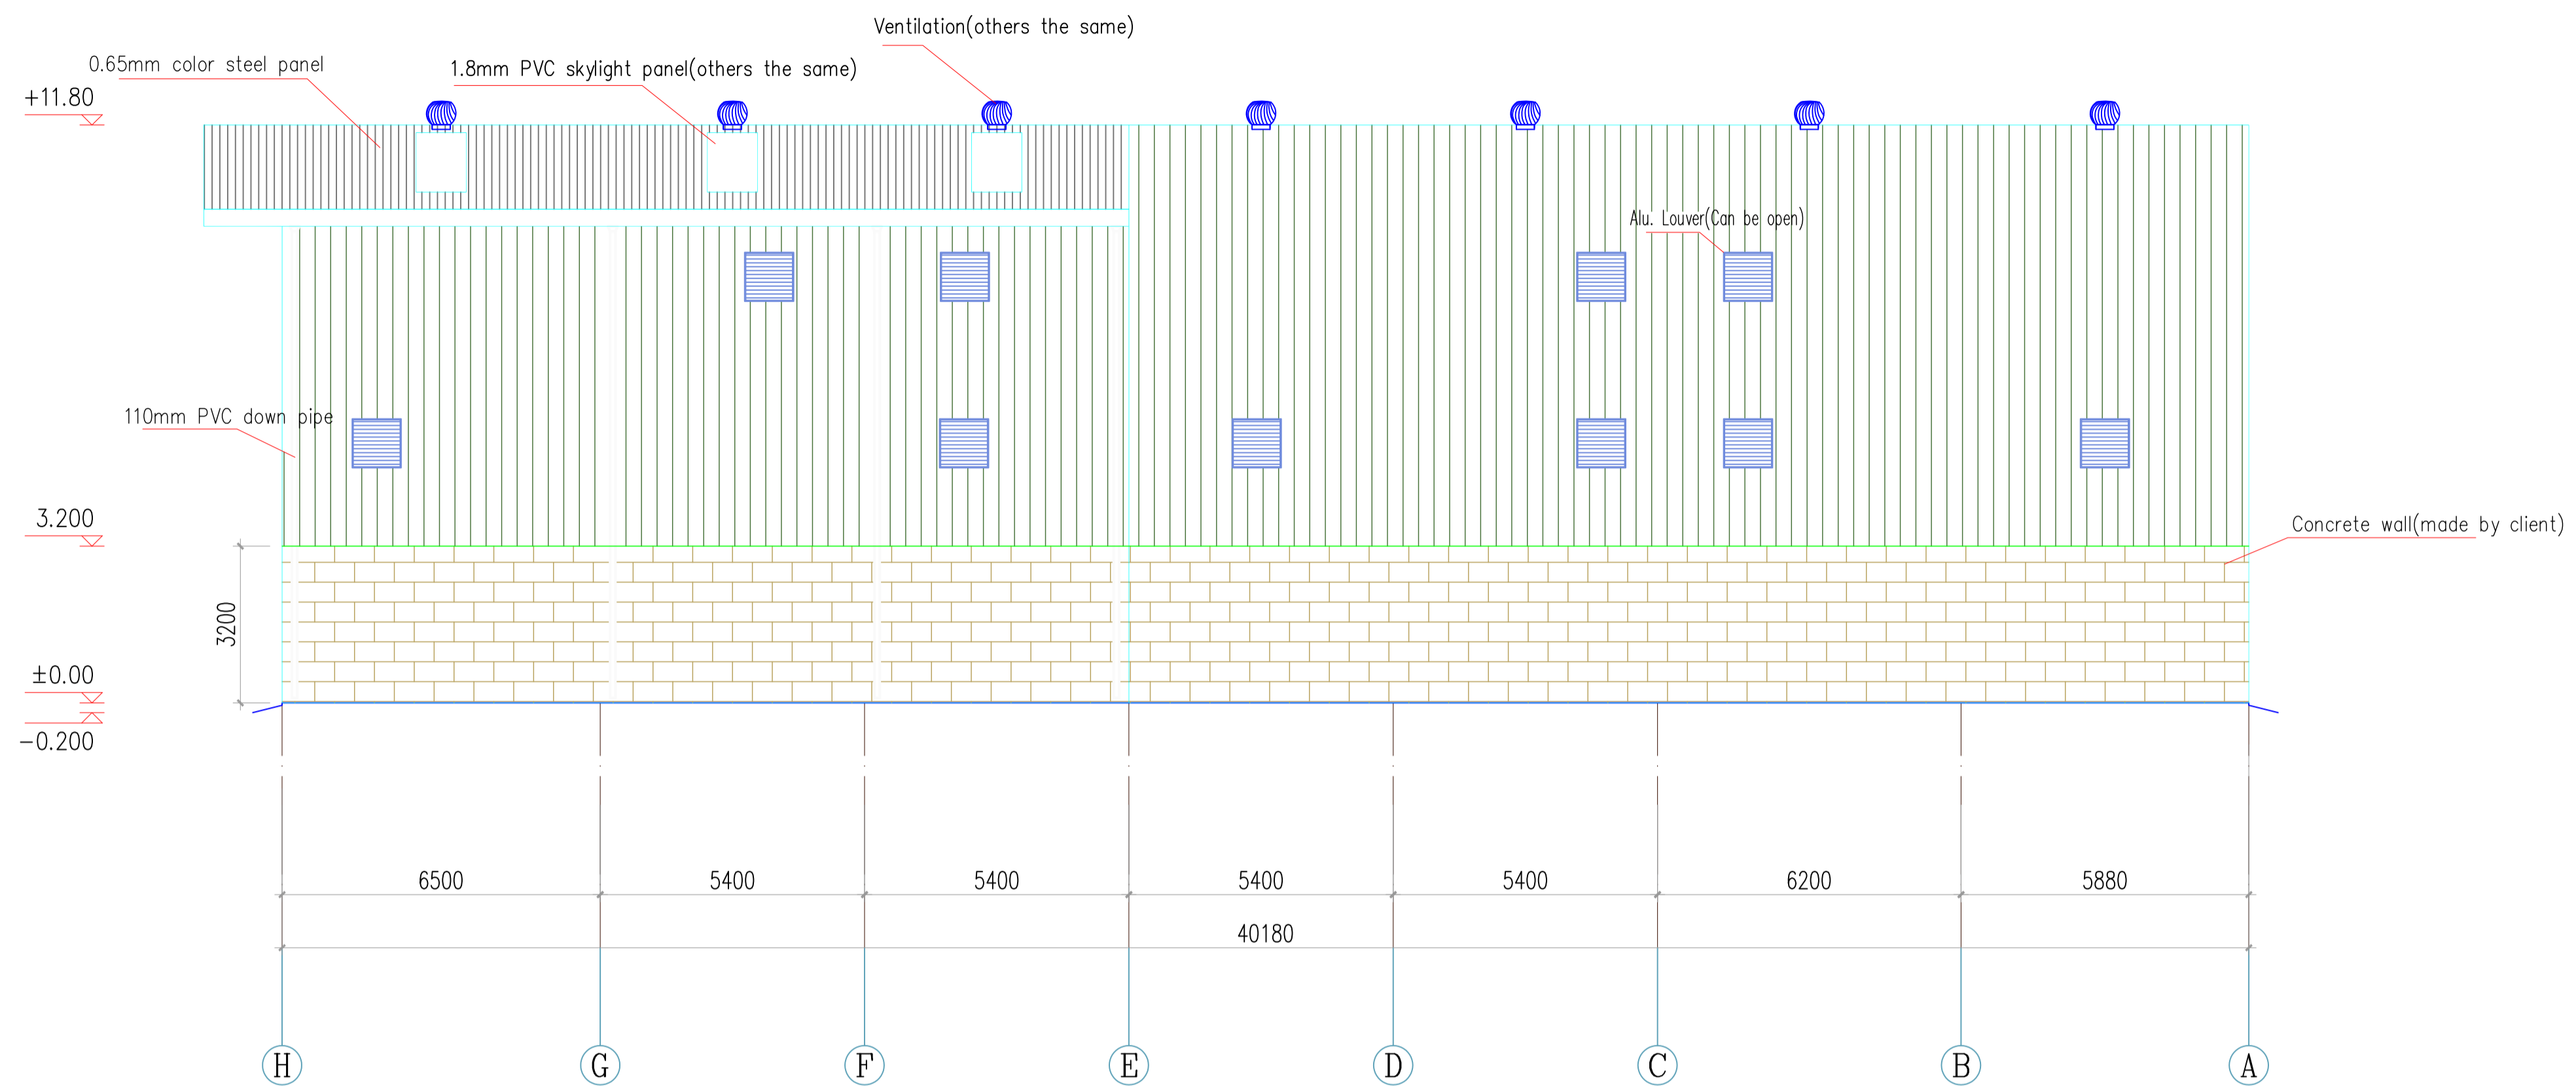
Ventilation(others the same)

0.65mm color steel panel

1.8mm PVC skylight panel(others the same)

+11.80

Alu. Louver(Can be open)

110mm PVC down pipe

3.200

Concrete wall(made by client)

3200

±0.00

−0.200

| 6500 | 5400 | 5400 | 5400 | 5400 | 6200 | 5880 |
|---|---|---|---|---|---|---|

40180

H G F E D C B A